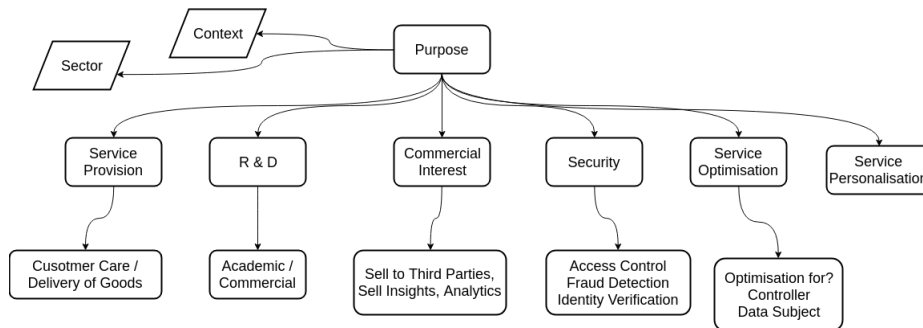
Context

Sector

Purpose

Service Provision

R & D

Commercial Interest

Security

Service Optimisation

Service Personalisation

Cusotmer Care / Delivery of Goods

Academic / Commercial

Sell to Third Parties, Sell Insights, Analytics

Access Control
Fraud Detection
Identity Verification

Optimisation for?
Controller
Data Subject